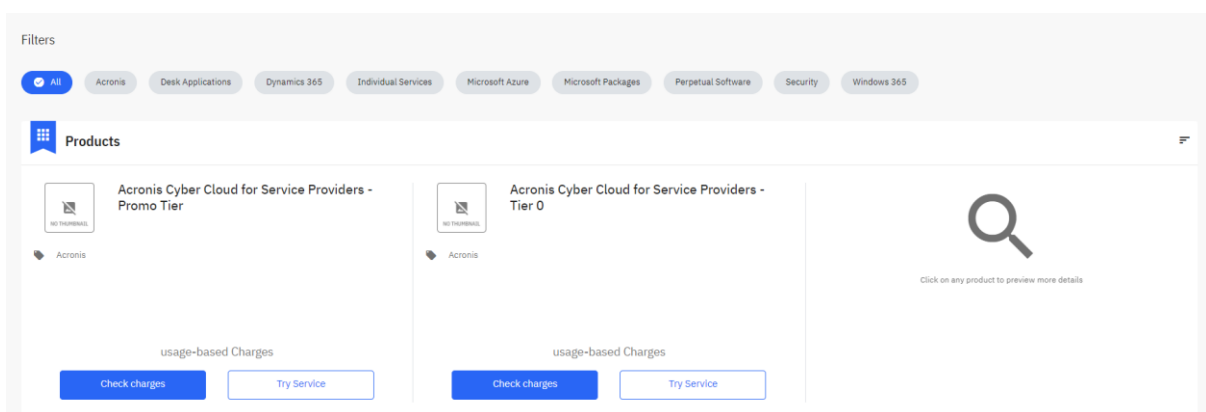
Filters

All Acronis Desk Applications Dynamics 365 Individual Services Microsoft Azure Microsoft Packages Perpetual Software Security Windows 365

Products

NO THUMBNAIL

Acronis Cyber Cloud for Service Providers - Promo Tier

Acronis

usage-based Charges

Check charges Try Service

NO THUMBNAIL

Acronis Cyber Cloud for Service Providers - Tier 0

Acronis

usage-based Charges

Check charges Try Service

Click on any product to preview more details